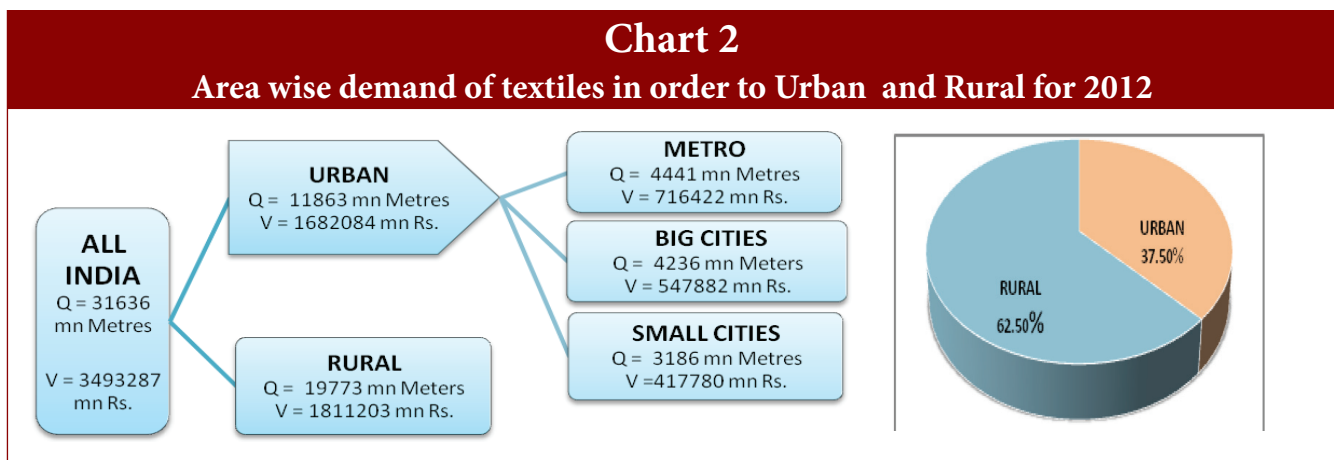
Chart 2
Area wise demand of textiles in order to Urban and Rural for 2012

ALL INDIA
Q = 31636 mn Metres
V = 3493287 mn Rs.

URBAN
Q = 11863 mn Metres
V = 1682084 mn Rs.

RURAL
Q = 19773 mn Meters
V = 1811203 mn Rs.

METRO
Q = 4441 mn Metres
V = 716422 mn Rs.

BIG CITIES
Q = 4236 mn Meters
V = 547882 mn Rs.

SMALL CITIES
Q = 3186 mn Metres
V =417780 mn Rs.

URBAN
37.50%

RURAL
62.50%